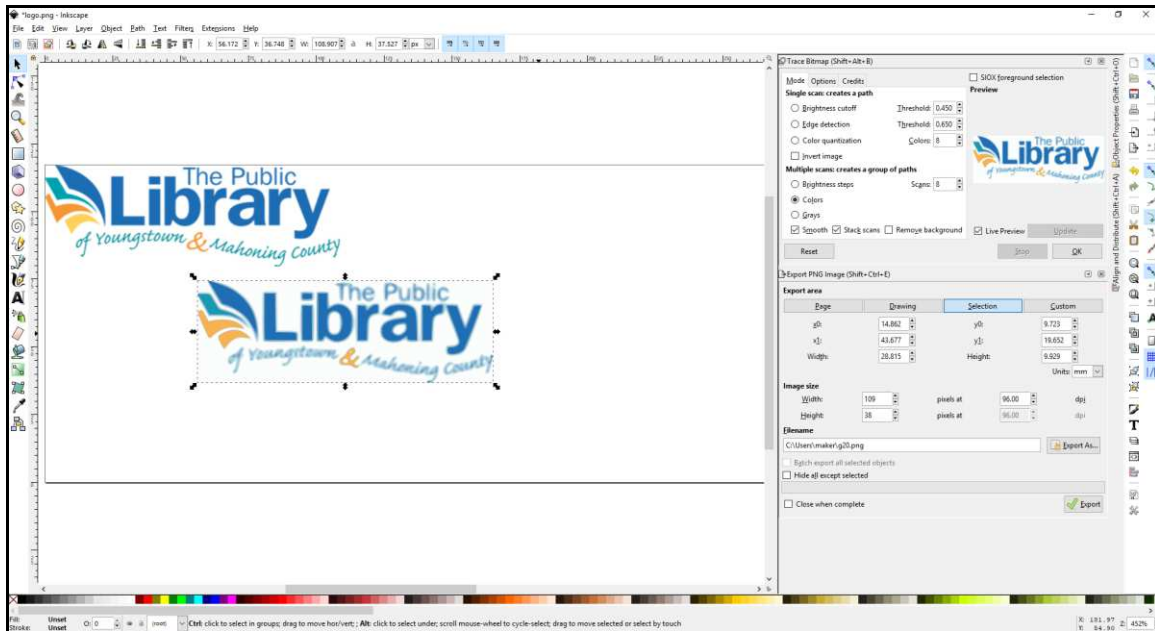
*logo.png - Inkscape

File Edit View Layer Object Path Text Filters Extensions Help

X: 56.172 Y: 36.748 W: 108.907 H: 37.527 px

The Public
Library
of Youngstown & Mahoning County

The Public
Library
of Youngstown & Mahoning County

Trace Bitmap (Shift+Alt+B)

Mode Options Credits

Single scan: creates a path

Brightness cutoff Threshold: 0.450

Edge detection Threshold: 0.650

Color quantization Colors: 8

Invert image

Multiple scans: creates a group of paths

Brightness steps Scans: 8

Colors

Grays

Smooth Stack scans Remove background

SIOX foreground selection

Preview

The Public
Library
of Youngstown & Mahoning County

Live Preview Update

Reset Stop OK

Export PNG Image (Shift+Ctrl+E)

Export area

Page Drawing Selection Custom

x0: 14.862 y0: 9.723

x1: 43.677 y1: 19.652

Width: 28.815 Height: 9.929

Units: mm

Image size

Width: 109 pixels at 96.00 dpi

Height: 38 pixels at 96.00 dpi

Filename

C:\Users\maker\g20.png Export As...

Batch export all selected objects

Hide all except selected

Close when complete Export

Object Properties (Shift+Ctrl+O)

Align and Distribute (Shift+Ctrl+A)

Fill: Unset
Stroke: Unset

O: 0 (root)

Ctrl: click to select in groups; drag to move hor/vert; Alt: click to select under; scroll mouse-wheel to cycle-select; drag to move selected or select by touch

X: 181.97 Y: 54.90 Z: 452%